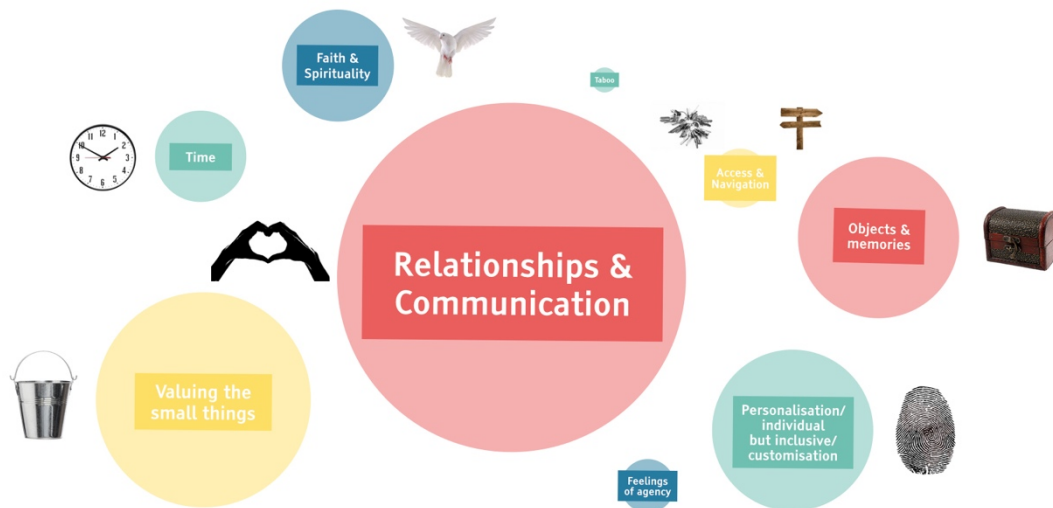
Faith & Spirituality

Taboo

Time

Access & Navigation

Objects & memories

Relationships & Communication

Valuing the small things

Personalisation/ individual but inclusive/ customisation

Feelings of agency